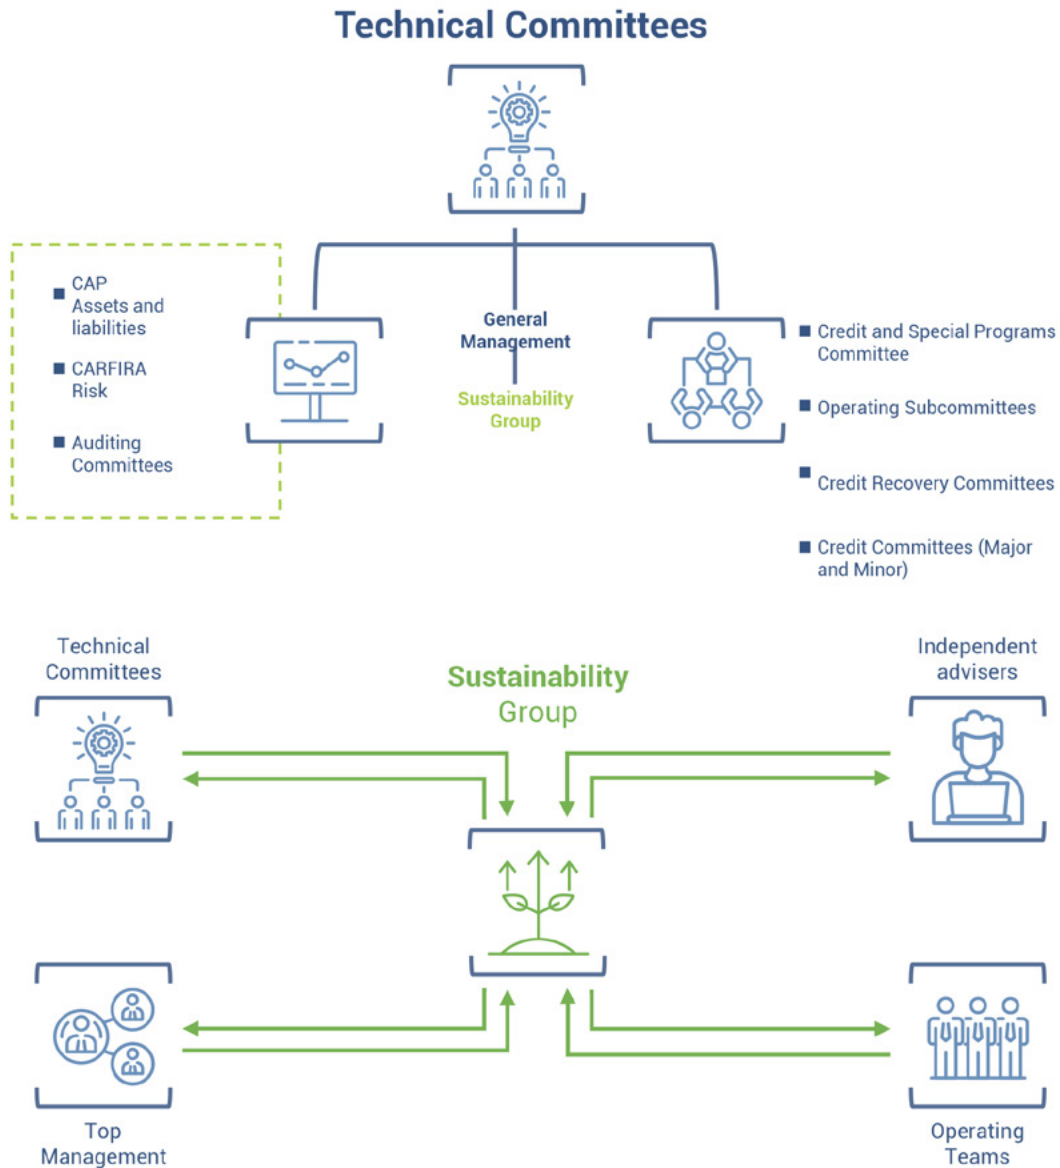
Technical Committees

- CAP Assets and liabilities
- CARFIRA Risk
- Auditing Committees

General Management

Sustainability Group

- Credit and Special Programs Committee
- Operating Subcommittees
- Credit Recovery Committees
- Credit Committees (Major and Minor)

Technical Committees

Sustainability Group

Independent advisers

Top Management

Operating Teams